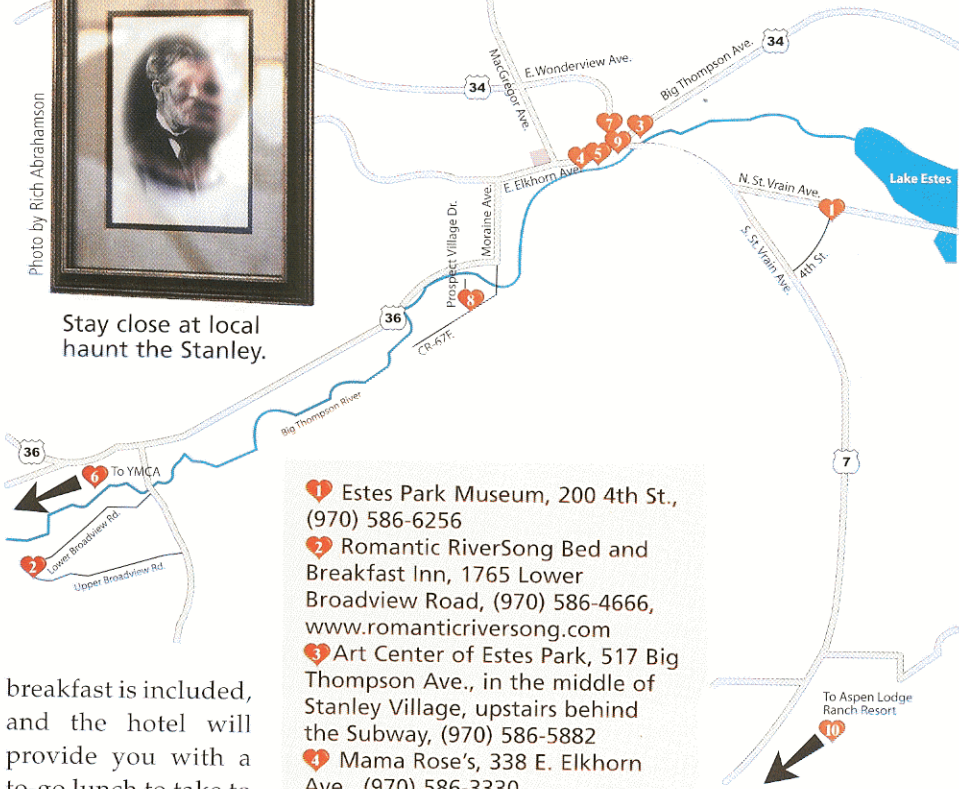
Photo by Rich Abrahamson

Stay close at local haunt the Stanley.

34
E. Wonderview Ave.
MacGregor Ave.
Big Thompson Ave.
34
7
3
9
4
5
E. Elkhorn Ave.
Lake Estes
N. St. Vrain Ave.
1
Moraine Ave.
Prospect Village Dr.
S. St. Vrain Ave.
4th St.
8
36
CR-67E
Big Thompson River
36
6
To YMCA
Lower Broadview Rd.
2
Upper Broadview Rd.
7
To Aspen Lodge Ranch Resort
10

1 Estes Park Museum, 200 4th St., (970) 586-6256
2 Romantic RiverSong Bed and Breakfast Inn, 1765 Lower Broadview Road, (970) 586-4666, www.romanticriversong.com
3 Art Center of Estes Park, 517 Big Thompson Ave., in the middle of Stanley Village, upstairs behind the Subway, (970) 586-5882
4 Mama Rose's, 338 E. Elkhorn Ave., (970) 586-3330

breakfast is included, and the hotel will provide you with a to-go lunch to take to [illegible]